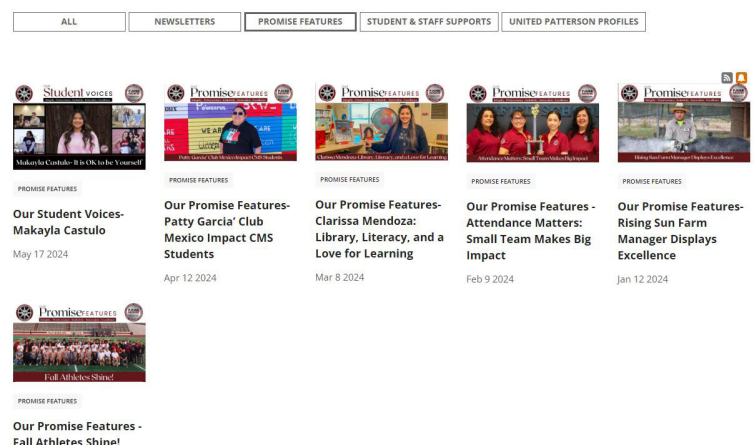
ALL | NEWSLETTERS | PROMISE FEATURES | STUDENT & STAFF SUPPORTS | UNITED PATTERSON PROFILES

The Student VOICES
Makayla Castulo- It is OK to be Yourself

PROMISE FEATURES

Our Student Voices- Makayla Castulo

May 17 2024

Promise FEATURES
Patty Garcia' Club Mexico Impact CMS Students

PROMISE FEATURES

Our Promise Features- Patty Garcia' Club Mexico Impact CMS Students

Apr 12 2024

Promise FEATURES
Clarissa Mendoza- Library, Literacy, and a Love for Learning

PROMISE FEATURES

Our Promise Features- Clarissa Mendoza: Library, Literacy, and a Love for Learning

Mar 8 2024

Promise FEATURES
Attendance Matters: Small Team Makes Big Impact

PROMISE FEATURES

Our Promise Features - Attendance Matters: Small Team Makes Big Impact

Feb 9 2024

Promise FEATURES
Rising Sun Farm Manager Displays Excellence

PROMISE FEATURES

Our Promise Features- Rising Sun Farm Manager Displays Excellence

Jan 12 2024

Promise FEATURES
Fall Athletes Shine!

PROMISE FEATURES

Our Promise Features - Fall Athletes Shine!